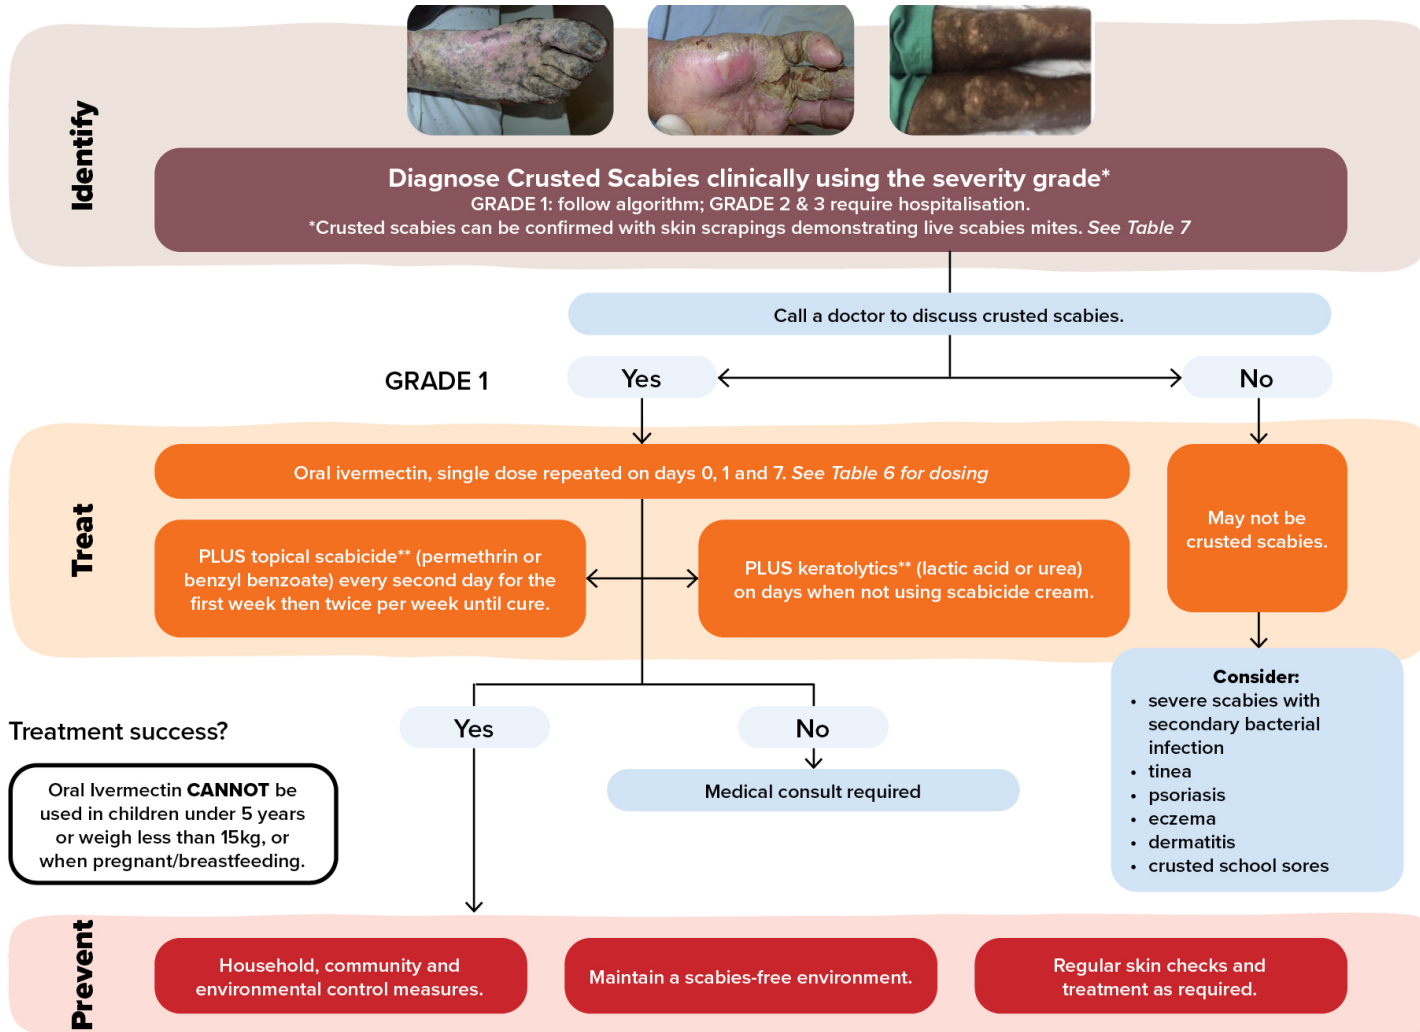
Identify

Diagnose Crusted Scabies clinically using the severity grade*
GRADE 1: follow algorithm; GRADE 2 & 3 require hospitalisation.
*Crusted scabies can be confirmed with skin scrapings demonstrating live scabies mites. See Table 7

Call a doctor to discuss crusted scabies.

GRADE 1

Yes

No

Treat

Oral ivermectin, single dose repeated on days 0, 1 and 7. See Table 6 for dosing

PLUS topical scabicide** (permethrin or benzyl benzoate) every second day for the first week then twice per week until cure.

PLUS keratolytics** (lactic acid or urea) on days when not using scabicide cream.

May not be crusted scabies.

Consider:
• severe scabies with secondary bacterial infection
• tinea
• psoriasis
• eczema
• dermatitis
• crusted school sores

Treatment success?

Yes

No

Medical consult required

Oral Ivermectin CANNOT be used in children under 5 years or weigh less than 15kg, or when pregnant/breastfeeding.

Prevent

Household, community and environmental control measures.

Maintain a scabies-free environment.

Regular skin checks and treatment as required.